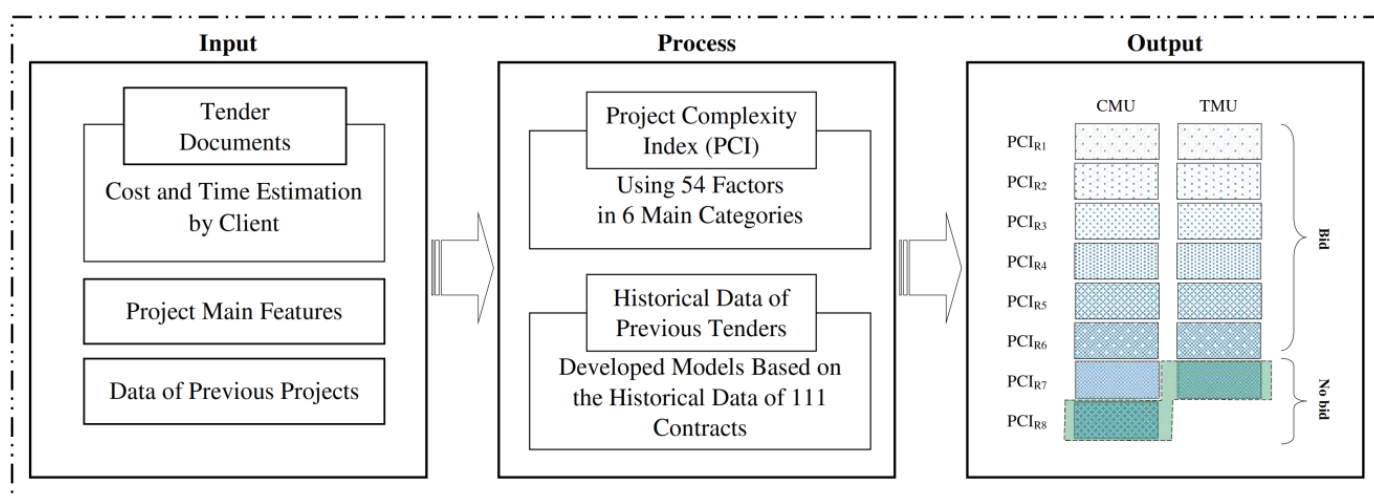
Input

Tender Documents

Cost and Time Estimation by Client

Project Main Features

Data of Previous Projects

Process

Project Complexity Index (PCI)

Using 54 Factors in 6 Main Categories

Historical Data of Previous Tenders

Developed Models Based on the Historical Data of 111 Contracts

Output

CMU TMU

$PCI_{R1}$

$PCI_{R2}$

$PCI_{R3}$

$PCI_{R4}$

$PCI_{R5}$

$PCI_{R6}$

$PCI_{R7}$

$PCI_{R8}$

Bid

No bid